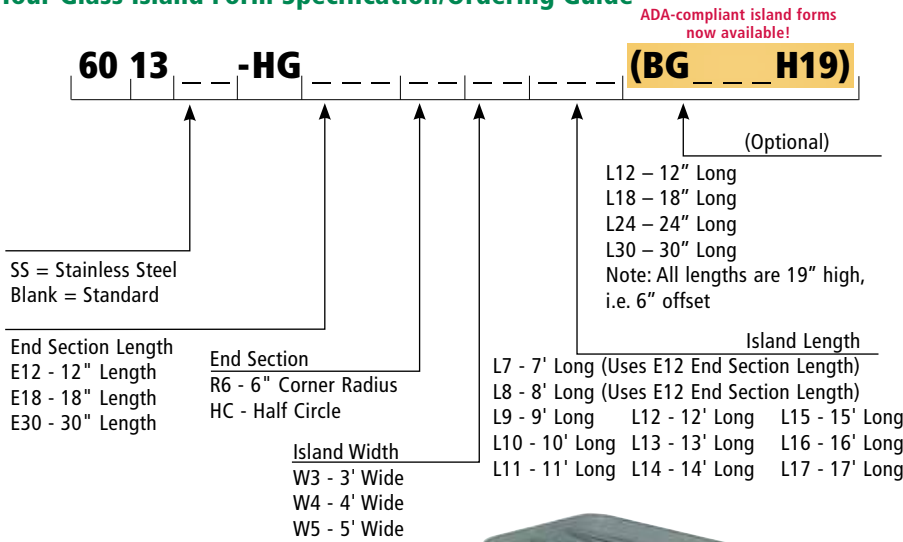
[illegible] Glass Island Form Specification/Ordering Guide

ADA-compliant island forms now available!

60 13 _ _ -HG _ _ _ _ _ _ _ _ _ _ _ _ (BG _ _ _ H19)

(Optional)

L12 – 12" Long
L18 – 18" Long
L24 – 24" Long
L30 – 30" Long
Note: All lengths are 19" high, i.e. 6" offset

SS = Stainless Steel
Blank = Standard

Island Length
L7 - 7' Long (Uses E12 End Section Length)
L8 - 8' Long (Uses E12 End Section Length)
L9 - 9' Long L12 - 12' Long L15 - 15' Long
L10 - 10' Long L13 - 13' Long L16 - 16' Long
L11 - 11' Long L14 - 14' Long L17 - 17' Long

End Section Length
E12 - 12" Length
E18 - 18" Length
E30 - 30" Length

End Section
R6 - 6" Corner Radius
HC - Half Circle

Island Width
W3 - 3' Wide
W4 - 4' Wide
W5 - 5' Wide